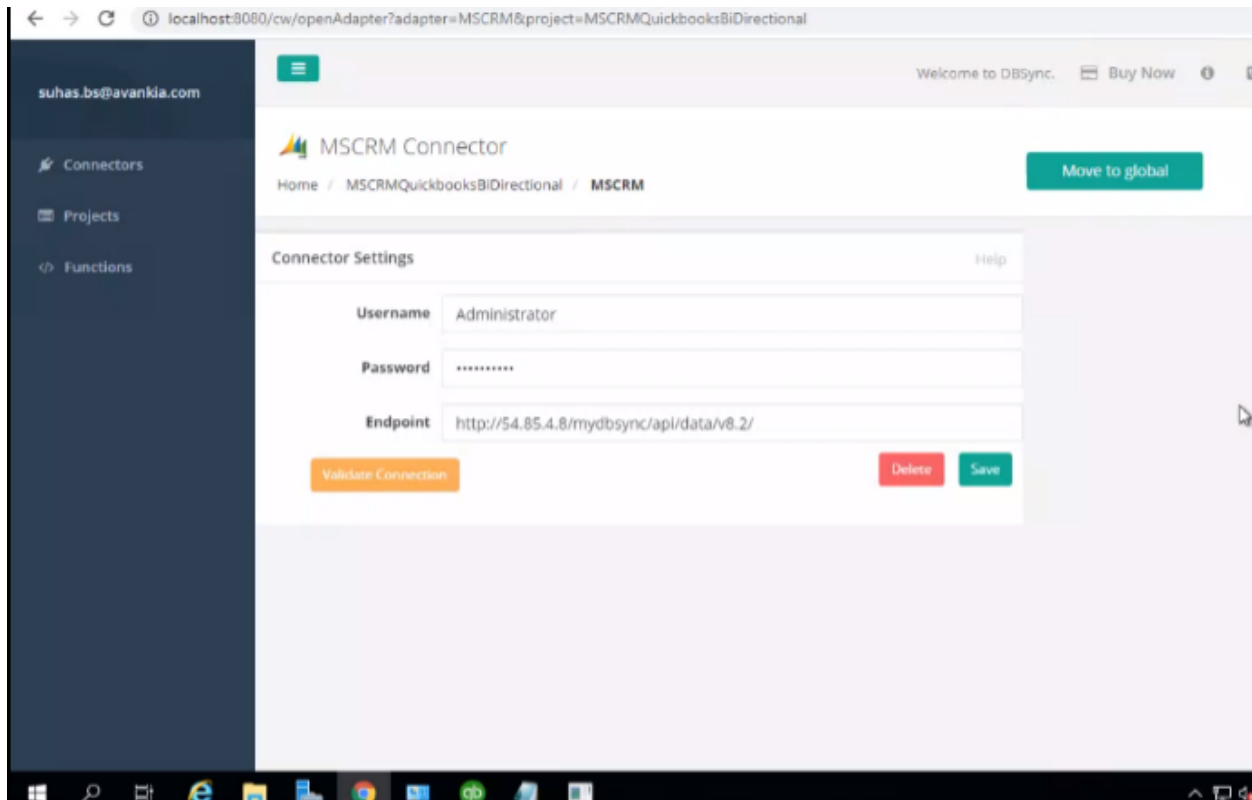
localhost:8080/cw/openAdapter?adapter=MSCRM&project=MSCRMQuickbooksBiDirectional

suhas.bs@avankia.com

Connectors

Projects

Functions

Welcome to DBSync. Buy Now

MSCRM Connector

Home / MSCRMQuickbooksBiDirectional / MSCRM

Move to global

Connector Settings

Help

Username Administrator

Password •••••••••••

Endpoint http://54.85.4.8/mydbsync/api/data/v8.2/

Validate Connection

Delete

Save